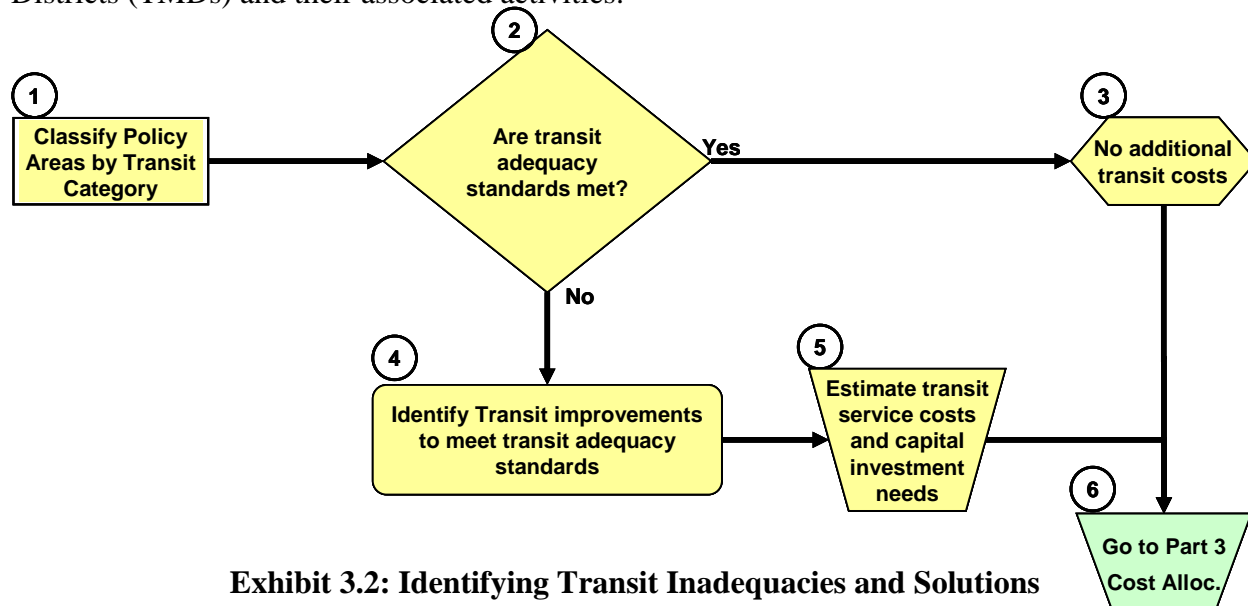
Districts (TMDs) and their associated activities.

1
Classify Policy Areas by Transit Category

2
Are transit adequacy standards met?

Yes

3
No additional transit costs

No

4
Identify Transit improvements to meet transit adequacy standards

5
Estimate transit service costs and capital investment needs

6
Go to Part 3 Cost Alloc.

Exhibit 3.2: Identifying Transit Inadequacies and Solutions